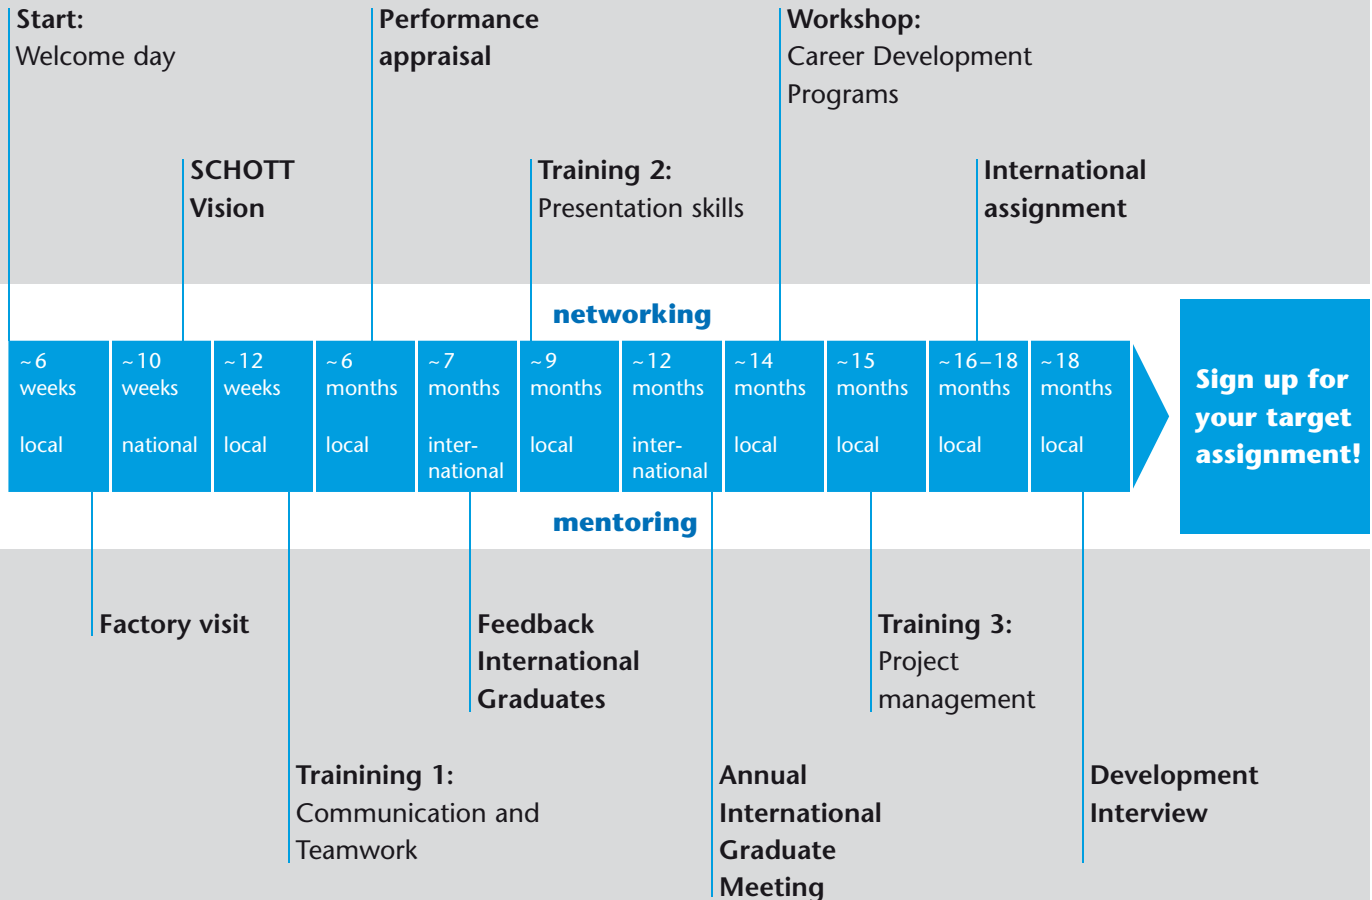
**Start:**
Welcome day

**Performance appraisal**

**Workshop:**
Career Development Programs

**SCHOTT Vision**

**Training 2:**
Presentation skills

**International assignment**

networking

| ~6 weeks local | ~10 weeks national | ~12 weeks local | ~6 months local | ~7 months international | ~9 months local | ~12 months international | ~14 months local | ~15 months local | ~16–18 months local | ~18 months local |
|---|---|---|---|---|---|---|---|---|---|---|

Sign up for your target assignment!

mentoring

**Factory visit**

**Feedback International Graduates**

**Training 3:**
Project management

**Trainining 1:**
Communication and Teamwork

**Annual International Graduate Meeting**

**Development Interview**